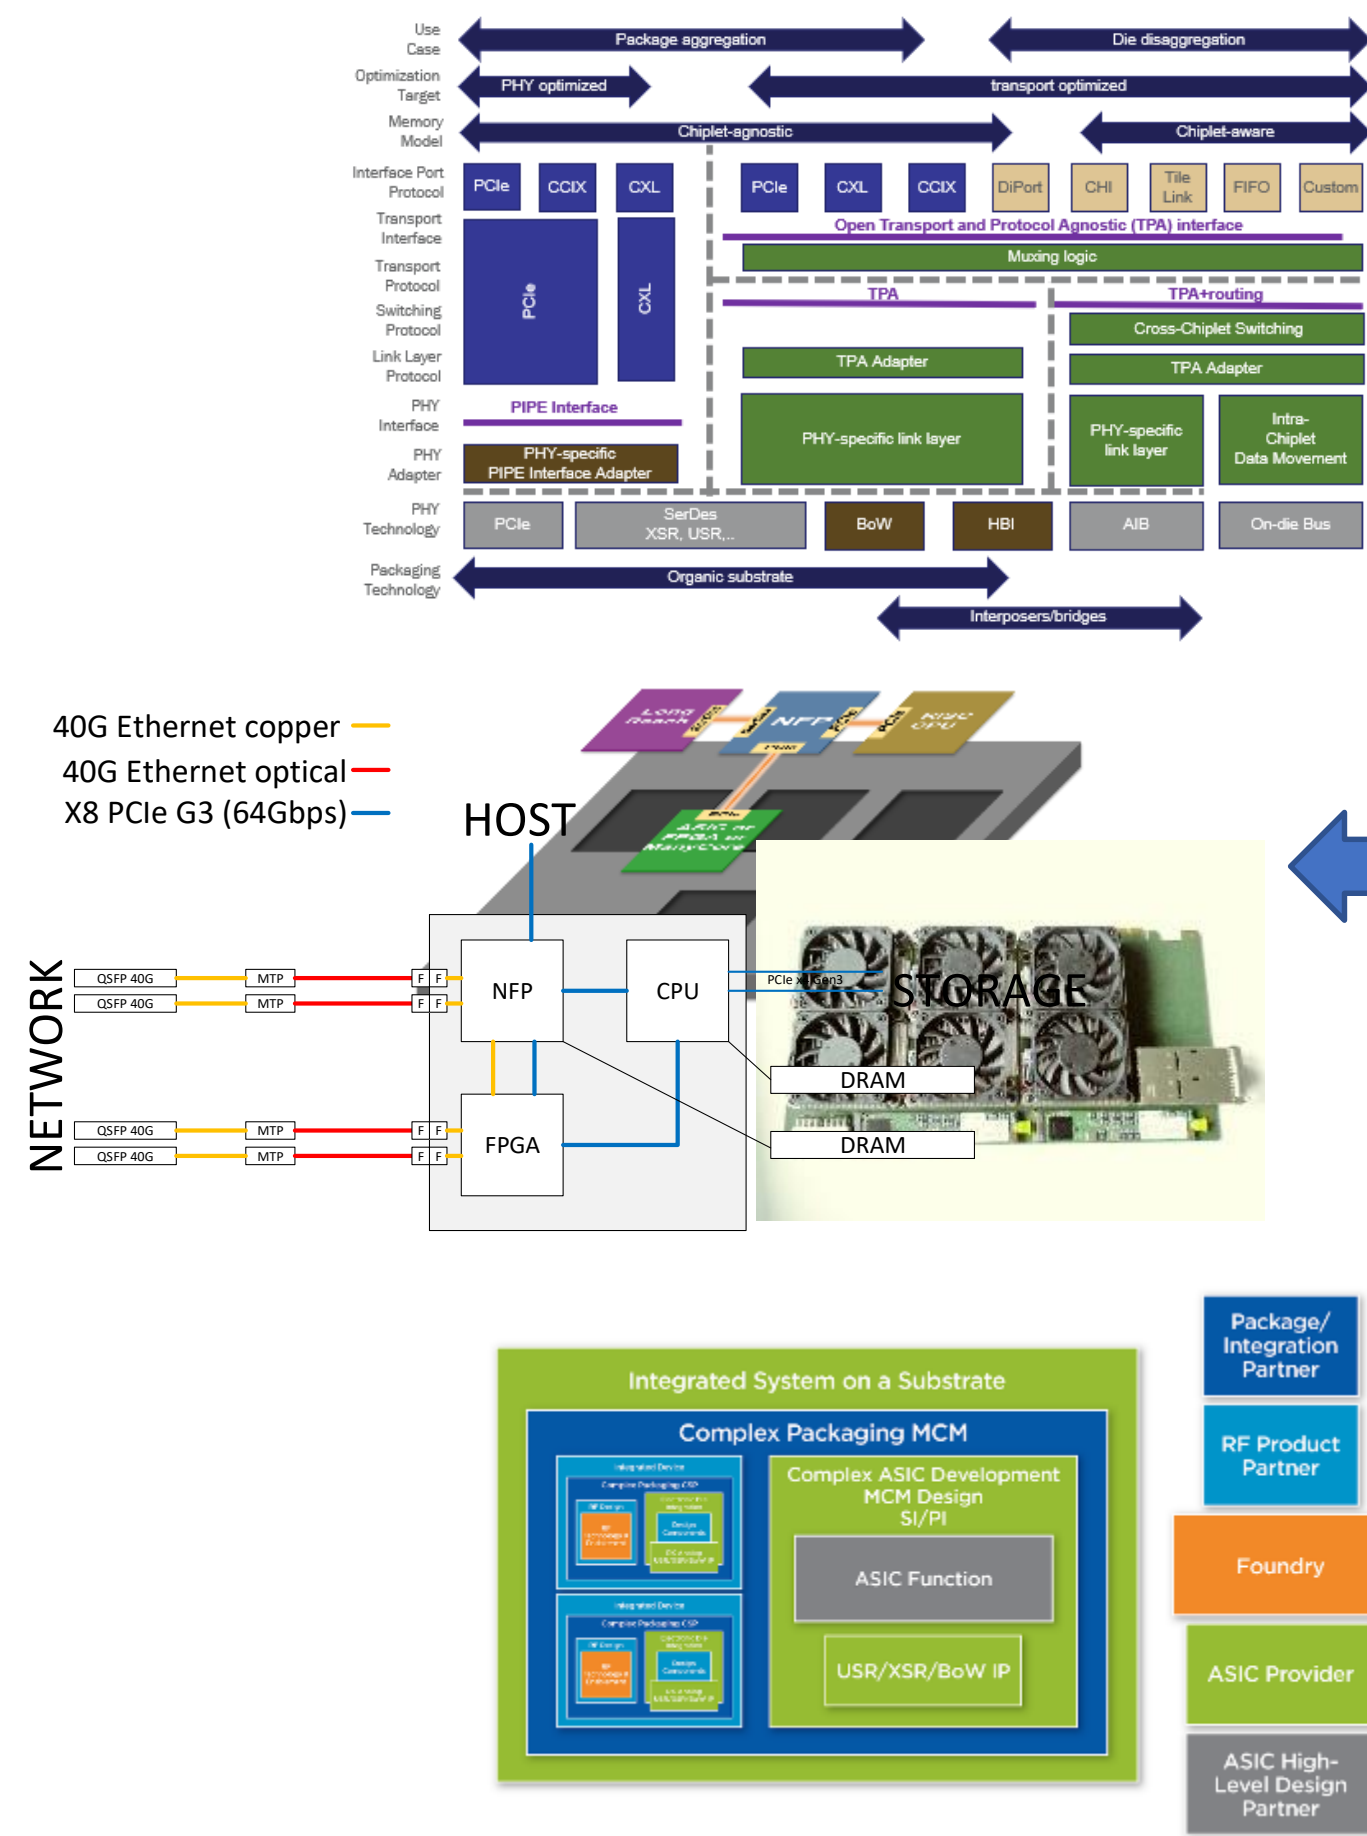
Use Case
Package aggregation
Die disaggregation
Optimization Target
PHY optimized
transport optimized
Memory Model
Chiplet-agnostic
Chiplet-aware
Interface Port Protocol
PCIe
CCIX
CXL
PCIe
CXL
CCIX
DiPort
CHI
Tile Link
FIFO
Custom
Transport Interface
Open Transport and Protocol Agnostic (TPA) interface
Muxing logic
Transport Protocol
PCIe
CXL
TPA
TPA+routing
Switching Protocol
Cross-Chiplet Switching
Link Layer Protocol
TPA Adapter
TPA Adapter
PHY Interface
PIPE Interface
PHY-specific link layer
PHY-specific link layer
Intra-Chiplet Data Movement
PHY Adapter
PHY-specific PIPE Interface Adapter
PHY Technology
PCIe
SerDes XSR, USR,..
BoW
HBI
AIB
On-die Bus
Packaging Technology
Organic substrate
Interposers/bridges

40G Ethernet copper
40G Ethernet optical
X8 PCIe G3 (64Gbps)
HOST
Long Reach
NFP
RISC CPU
ARM or FPGA or ManyCore
NETWORK
QSFP 40G
QSFP 40G
QSFP 40G
QSFP 40G
MTP
MTP
MTP
MTP
F F
F F
F F
F F
NFP
CPU
FPGA
PCIe x4 Gen3
STORAGE
DRAM
DRAM

Integrated System on a Substrate
Complex Packaging MCM
Complex ASIC Development MCM Design SI/PI
ASIC Function
USR/XSR/BoW IP
Package/ Integration Partner
RF Product Partner
Foundry
ASIC Provider
ASIC High-Level Design Partner